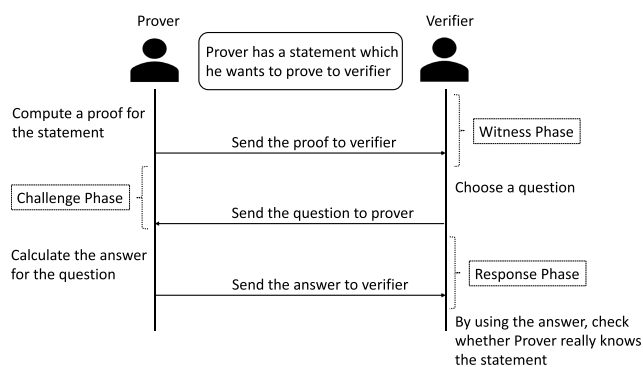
Prover

Verifier

Prover has a statement which he wants to prove to verifier

Compute a proof for the statement

Send the proof to verifier

Witness Phase

Challenge Phase

Choose a question

Send the question to prover

Calculate the answer for the question

Response Phase

Send the answer to verifier

By using the answer, check whether Prover really knows the statement